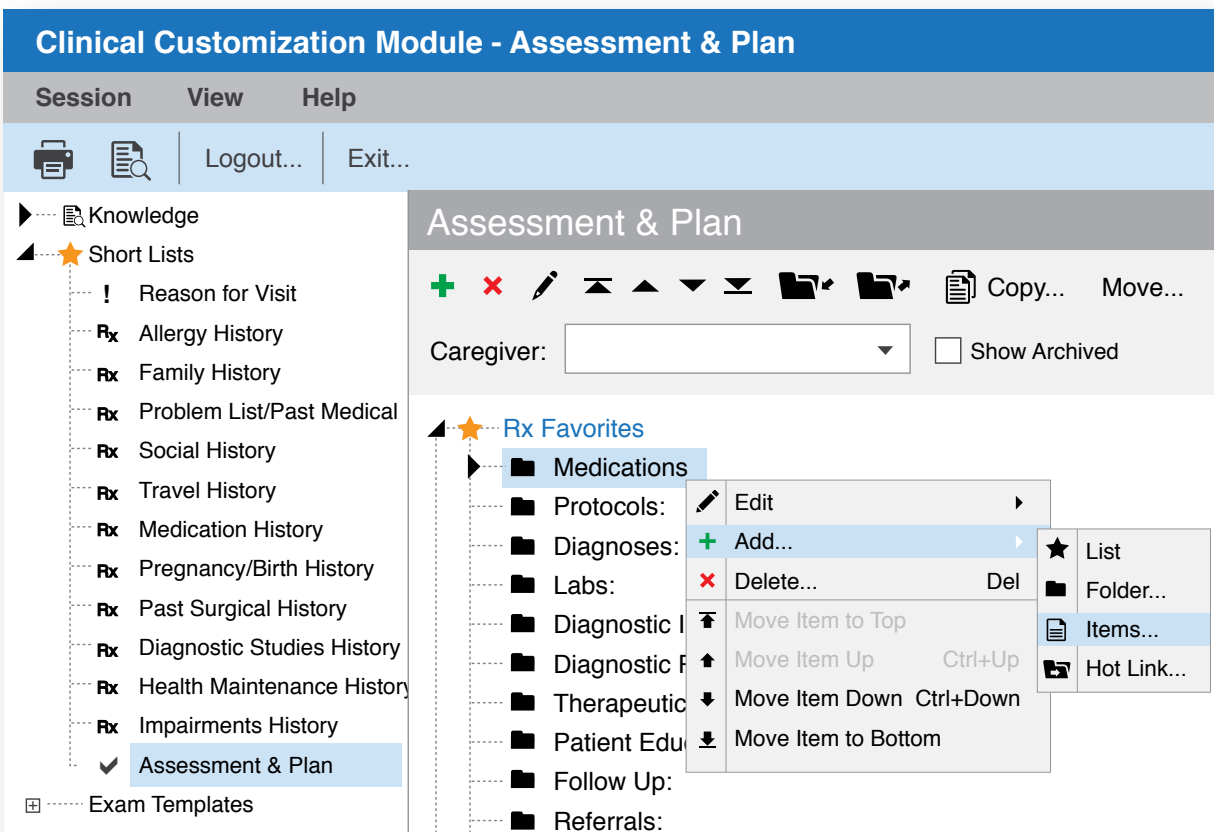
Clinical Customization Module - Assessment & Plan

Session View Help

Logout... Exit...

Knowledge
Short Lists
! Reason for Visit
Rx Allergy History
Rx Family History
Rx Problem List/Past Medical
Rx Social History
Rx Travel History
Rx Medication History
Rx Pregnancy/Birth History
Rx Past Surgical History
Rx Diagnostic Studies History
Rx Health Maintenance History
Rx Impairments History
Assessment & Plan
Exam Templates

Assessment & Plan

Copy... Move...

Caregiver:

Show Archived

Rx Favorites
Medications
Protocols:
Diagnoses:
Labs:
Diagnostic I
Diagnostic F
Therapeutic
Patient Edu
Follow Up:
Referrals:

Edit
Add...
Delete... Del
Move Item to Top
Move Item Up Ctrl+Up
Move Item Down Ctrl+Down
Move Item to Bottom

List
Folder...
Items...
Hot Link...